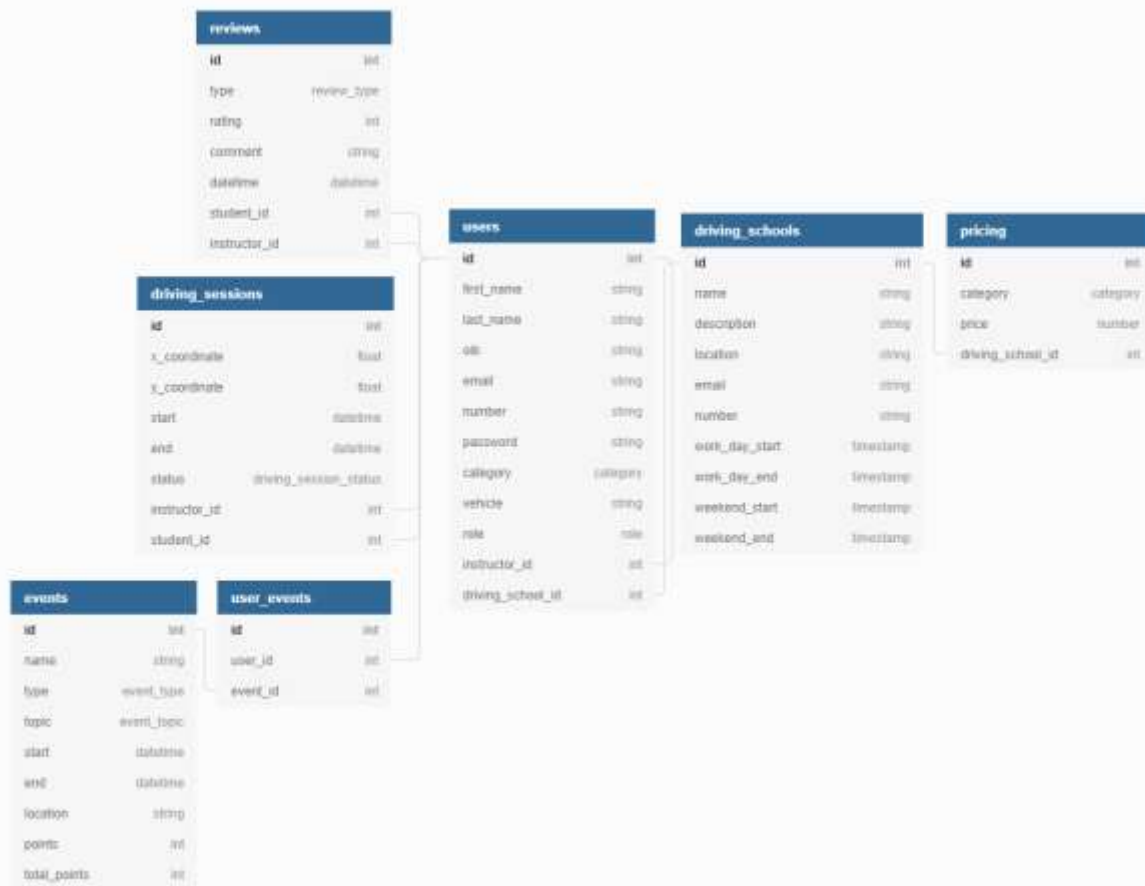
| reviews | |
|---|---|
| id | int |
| type | review_type |
| rating | int |
| comment | string |
| datetime | datetime |
| student_id | int |
| instructor_id | int |

| users | |
|---|---|
| id | int |
| first_name | string |
| last_name | string |
| oib | string |
| email | string |
| number | string |
| password | string |
| category | category |
| vehicle | string |
| role | role |
| instructor_id | int |
| driving_school_id | int |

| driving_schools | |
|---|---|
| id | int |
| name | string |
| description | string |
| location | string |
| email | string |
| number | string |
| work_day_start | timestamp |
| work_day_end | timestamp |
| weekend_start | timestamp |
| weekend_end | timestamp |

| pricing | |
|---|---|
| id | int |
| category | category |
| price | number |
| driving_school_id | int |

| driving_sessions | |
|---|---|
| id | int |
| x_coordinate | float |
| y_coordinate | float |
| start | datetime |
| end | datetime |
| status | driving_session_status |
| instructor_id | int |
| student_id | int |

| events | |
|---|---|
| id | int |
| name | string |
| type | event_type |
| topic | event_topic |
| start | datetime |
| end | datetime |
| location | string |
| points | int |
| total_points | int |

| user_events | |
|---|---|
| id | int |
| user_id | int |
| event_id | int |